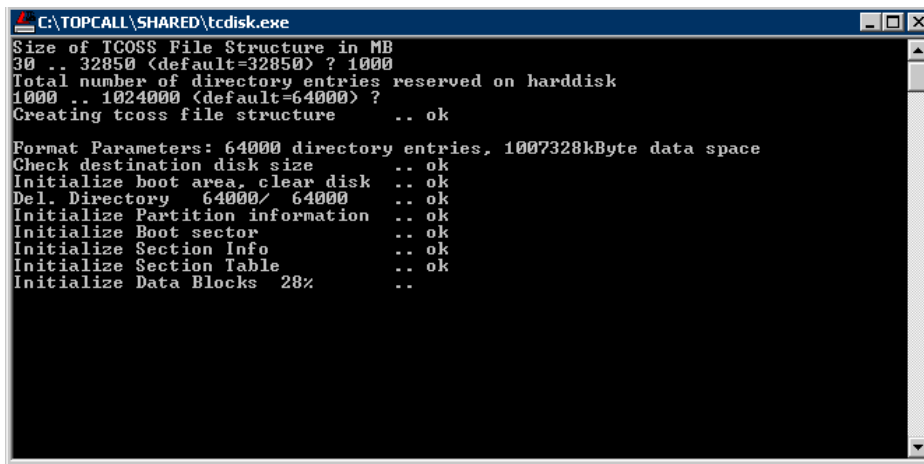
C:\TOPCALL\SHARED\tcdisk.exe

Size of TCOSS File Structure in MB
30 .. 32850 (default=32850) ? 1000
Total number of directory entries reserved on harddisk
1000 .. 1024000 (default=64000) ?
Creating tcoss file structure .. ok

Format Parameters: 64000 directory entries, 1007328kByte data space
Check destination disk size .. ok
Initialize boot area, clear disk .. ok
Del. Directory 64000/ 64000 .. ok
Initialize Partition information .. ok
Initialize Boot sector .. ok
Initialize Section Info .. ok
Initialize Section Table .. ok
Initialize Data Blocks 28% ..